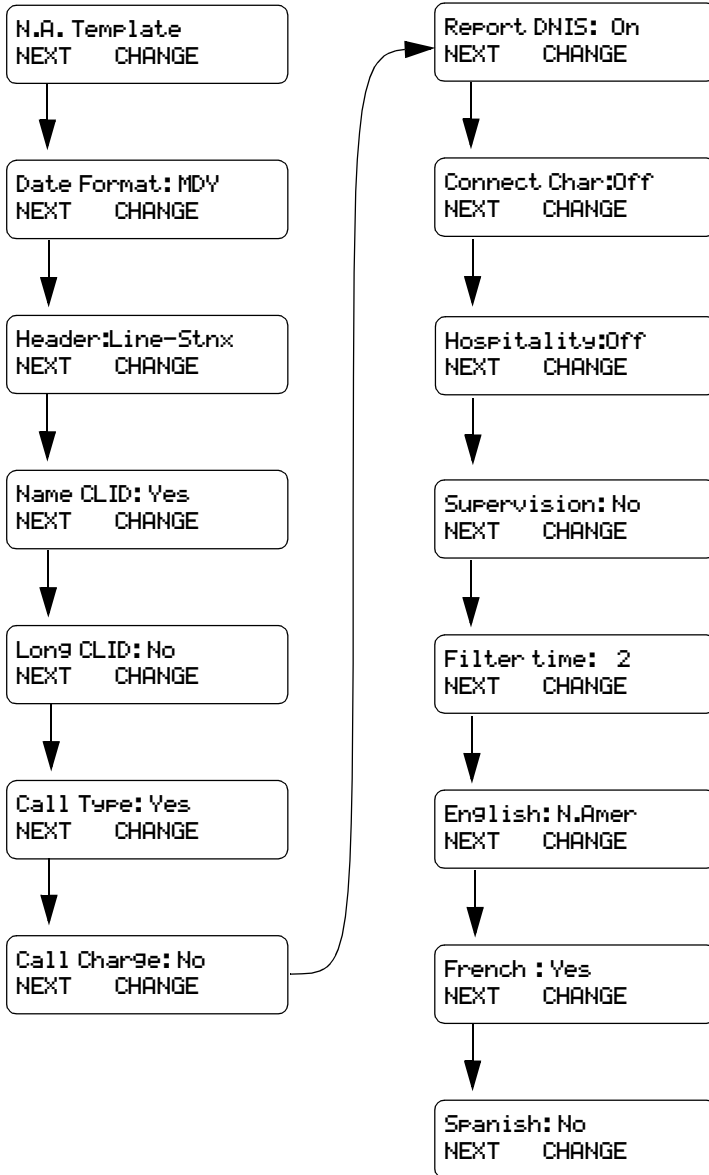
N.A. Template
NEXT CHANGE

Date Format: MDY
NEXT CHANGE

Header:Line-Stnx
NEXT CHANGE

Name CLID: Yes
NEXT CHANGE

Long CLID: No
NEXT CHANGE

Call Type: Yes
NEXT CHANGE

Call Charge: No
NEXT CHANGE

Report DNIS: On
NEXT CHANGE

Connect Char:Off
NEXT CHANGE

Hospitality:Off
NEXT CHANGE

Supervision: No
NEXT CHANGE

Filter time: 2
NEXT CHANGE

English: N.Amer
NEXT CHANGE

French : Yes
NEXT CHANGE

Spanish: No
NEXT CHANGE